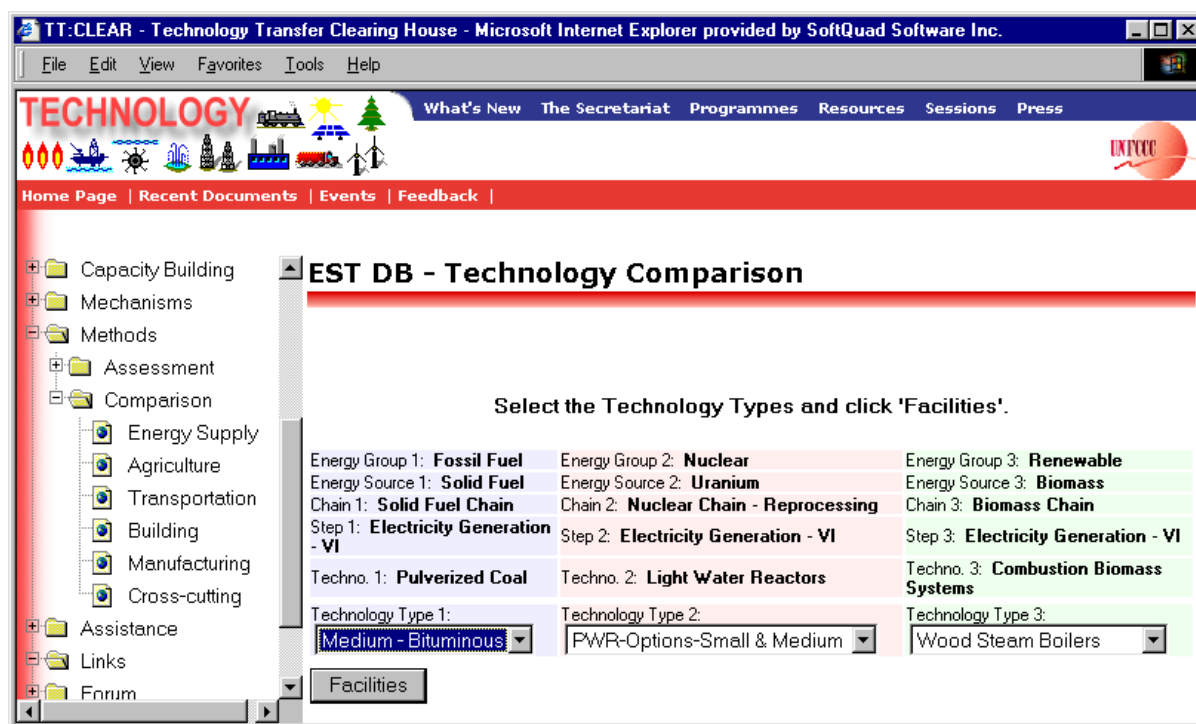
TT:CLEAR - Technology Transfer Clearing House - Microsoft Internet Explorer provided by SoftQuad Software Inc.

File Edit View Favorites Tools Help

TECHNOLOGY

What's New The Secretariat Programmes Resources Sessions Press

UNFCCC

Home Page | Recent Documents | Events | Feedback |

Capacity Building
Mechanisms
Methods
Assessment
Comparison
Energy Supply
Agriculture
Transportation
Building
Manufacturing
Cross-cutting
Assistance
Links
Forum

EST DB - Technology Comparison

Select the Technology Types and click 'Facilities'.

| Energy Group 1: **Fossil Fuel** | Energy Group 2: **Nuclear** | Energy Group 3: **Renewable** |
|---|---|---|
| Energy Source 1: **Solid Fuel** | Energy Source 2: **Uranium** | Energy Source 3: **Biomass** |
| Chain 1: **Solid Fuel Chain** | Chain 2: **Nuclear Chain - Reprocessing** | Chain 3: **Biomass Chain** |
| Step 1: **Electricity Generation - VI** | Step 2: **Electricity Generation - VI** | Step 3: **Electricity Generation - VI** |
| Techno. 1: **Pulverized Coal** | Techno. 2: **Light Water Reactors** | Techno. 3: **Combustion Biomass Systems** |
| Technology Type 1: Medium - Bituminous | Technology Type 2: PWR-Options-Small & Medium | Technology Type 3: Wood Steam Boilers |

Facilities